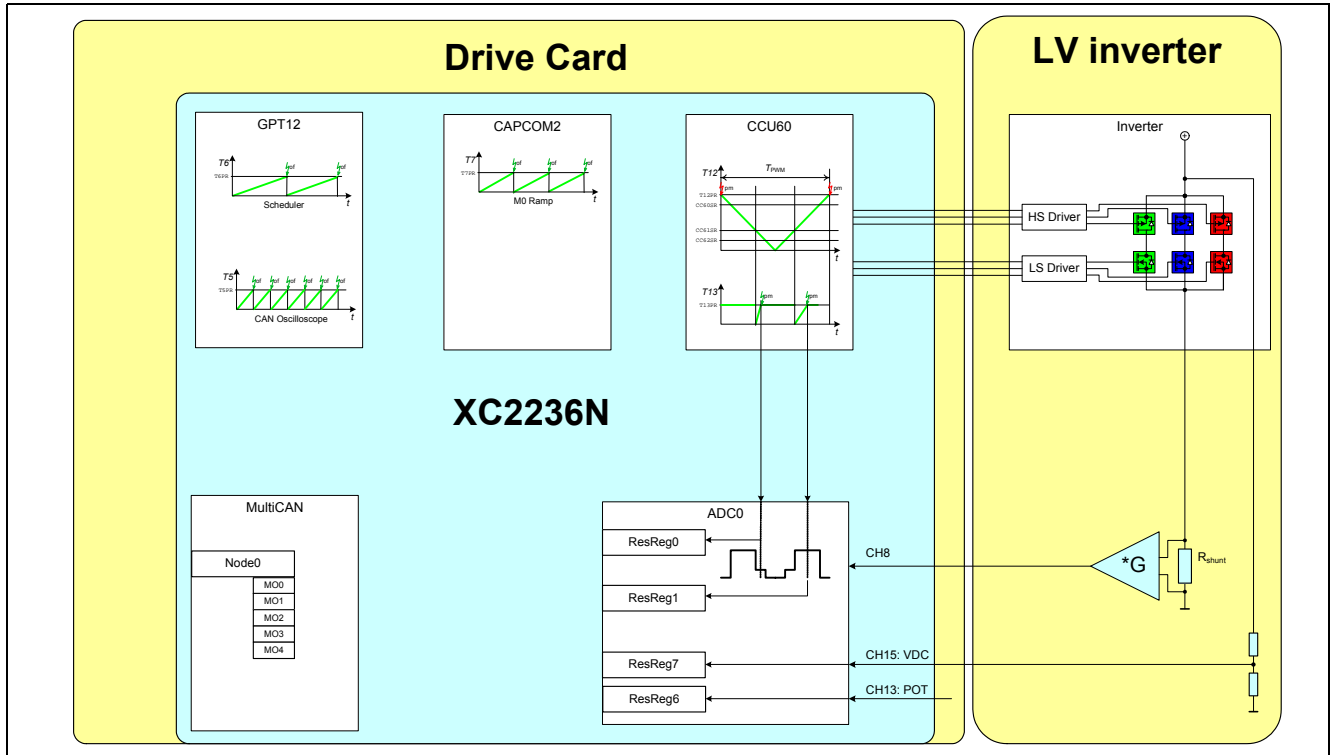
Drive Card

LV inverter

GPT12

T6

T6PR

$I_{pof}$ $I_{pof}$

Scheduler

t

T5

T5PR

$I_{pof}$ $I_{pof}$ $I_{pof}$ $I_{pof}$ $I_{pof}$ $I_{pof}$

CAN Oscilloscope

t

CAPCOM2

T7

T7PR

$I_{pof}$ $I_{pof}$ $I_{pof}$

M0 Ramp

t

CCU60

T12

$T_{PWM}$

$I_{pm}$ $I_{pm}$

T12PR

CC60SR

CC61SR

CC62SR

t

T13

T13PR

$I_{pm}$ $I_{pm}$

t

Inverter

HS Driver

LS Driver

XC2236N

MultiCAN

Node0

MO0

MO1

MO2

MO3

MO4

ADC0

ResReg0

ResReg1

ResReg7

ResReg6

CH8

CH15: VDC

CH13: POT

*G

$R_{shunt}$